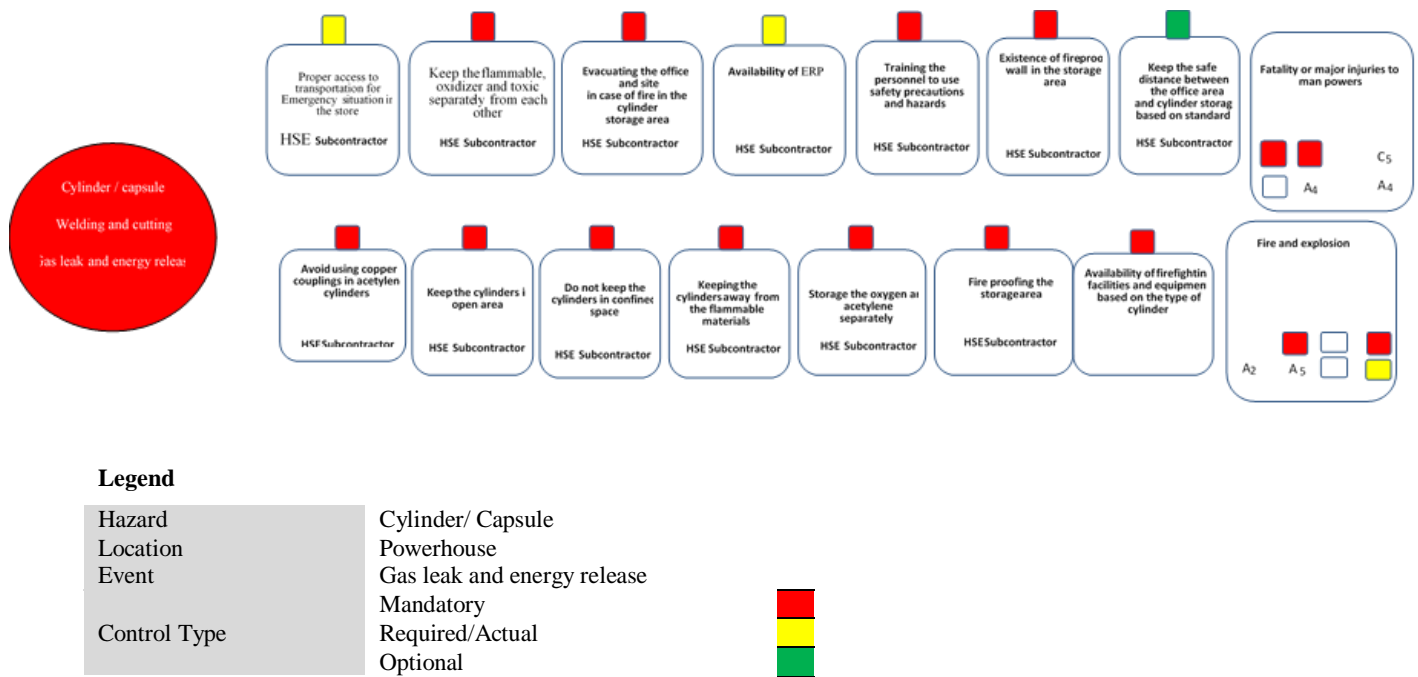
Cylinder / capsule

Welding and cutting

Gas leak and energy releas

Proper access to transportation for Emergency situation in the store

HSE Subcontractor

Keep the flammable, oxidizer and toxic separately from each other

HSE Subcontractor

Evacuating the office and site in case of fire in the cylinder storage area

HSE Subcontractor

Availability of ERP

HSE Subcontractor

Training the personnel to use safety precautions and hazards

HSE Subcontractor

Existence of fireproo wall in the storage area

HSE Subcontractor

Keep the safe distance between the office area and cylinder storag based on standard

HSE Subcontractor

Fatality or major injuries to man powers

$C_5$

$A_4$

$A_4$

Avoid using copper couplings in acetylen cylinders

HSE Subcontractor

Keep the cylinders i open area

HSE Subcontractor

Do not keep the cylinders in confined space

HSE Subcontractor

Keeping the cylinders away from the flammable materials

HSE Subcontractor

Storage the oxygen ar acetylene separately

HSE Subcontractor

Fire proofing the storagearea

HSE Subcontractor

Availability of firefightin facilities and equipmen based on the type of cylinder

Fire and explosion

$A_2$

$A_5$

Legend

| | | |
|---|---|---|
| Hazard | Cylinder/ Capsule | |
| Location | Powerhouse | |
| Event | Gas leak and energy release | |
| | Mandatory | |
| Control Type | Required/Actual | |
| | Optional | |